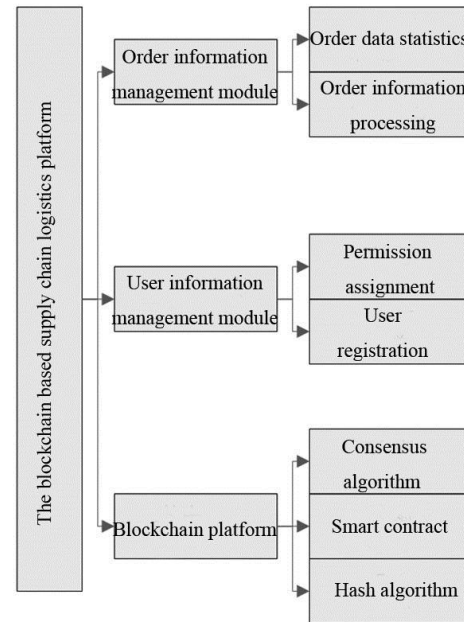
The blockchain based supply chain logistics platform

Order information management module

Order data statistics

Order information processing

User information management module

Permission assignment

User registration

Blockchain platform

Consensus algorithm

Smart contract

Hash algorithm